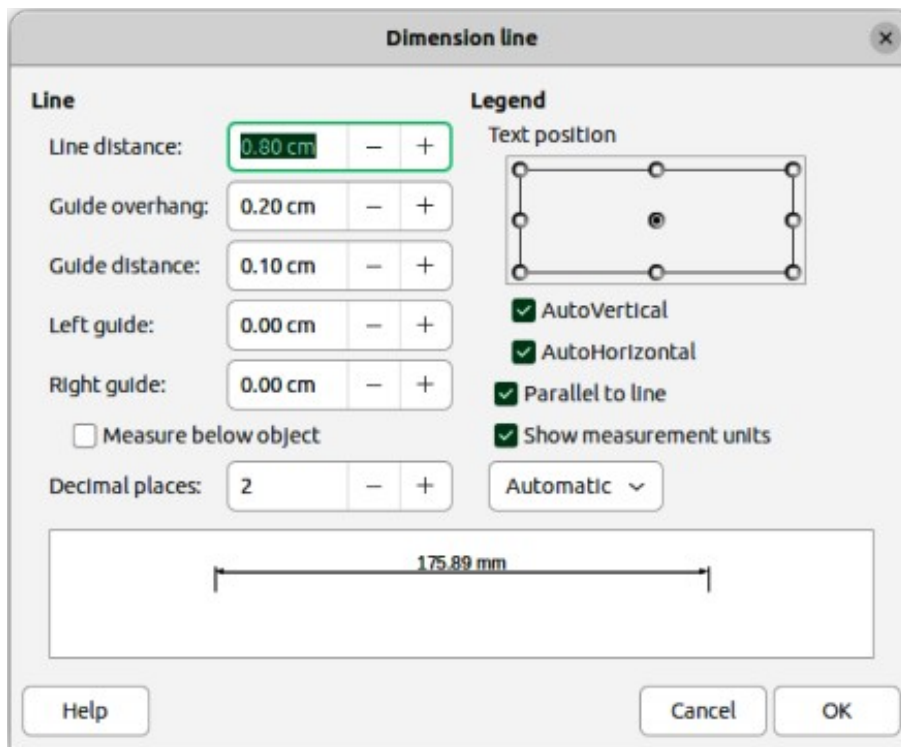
Dimension line

Line

Line distance: 0.80 cm − +

Guide overhang: 0.20 cm − +

Guide distance: 0.10 cm − +

Left guide: 0.00 cm − +

Right guide: 0.00 cm − +

Measure below object

Decimal places: 2 − +

Legend

Text position

AutoVertical

AutoHorizontal

Parallel to line

Show measurement units

Automatic

175.89 mm

Help

Cancel

OK